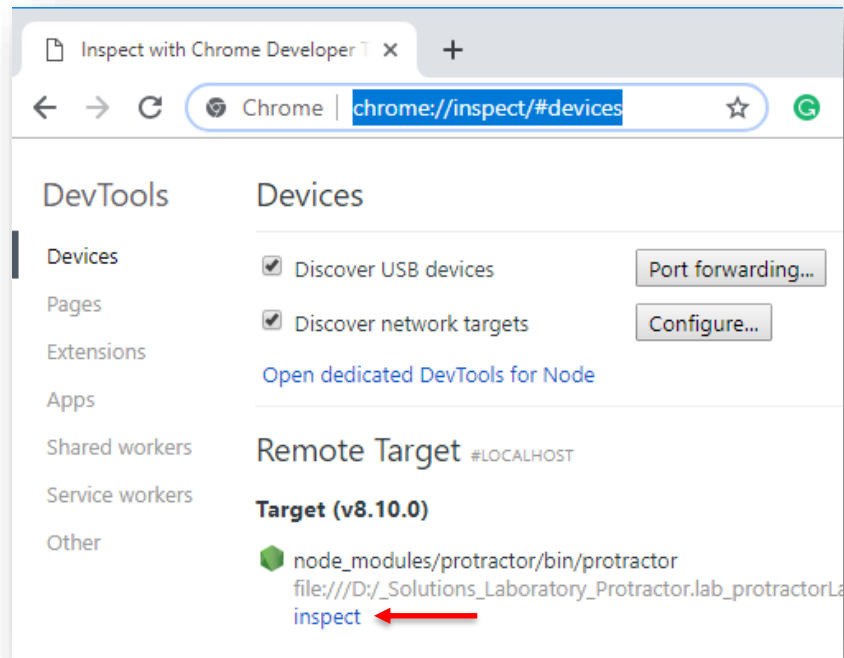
Inspect with Chrome Developer T ×
+
Chrome | chrome://inspect/#devices

DevTools

Devices
Pages
Extensions
Apps
Shared workers
Service workers
Other

Devices

Discover USB devices
Port forwarding...
Discover network targets
Configure...
Open dedicated DevTools for Node

Remote Target #LOCALHOST

Target (v8.10.0)

node_modules/protractor/bin/protractor
file:///D:/_Solutions_Laboratory_Protractor.lab_protractorL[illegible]
inspect